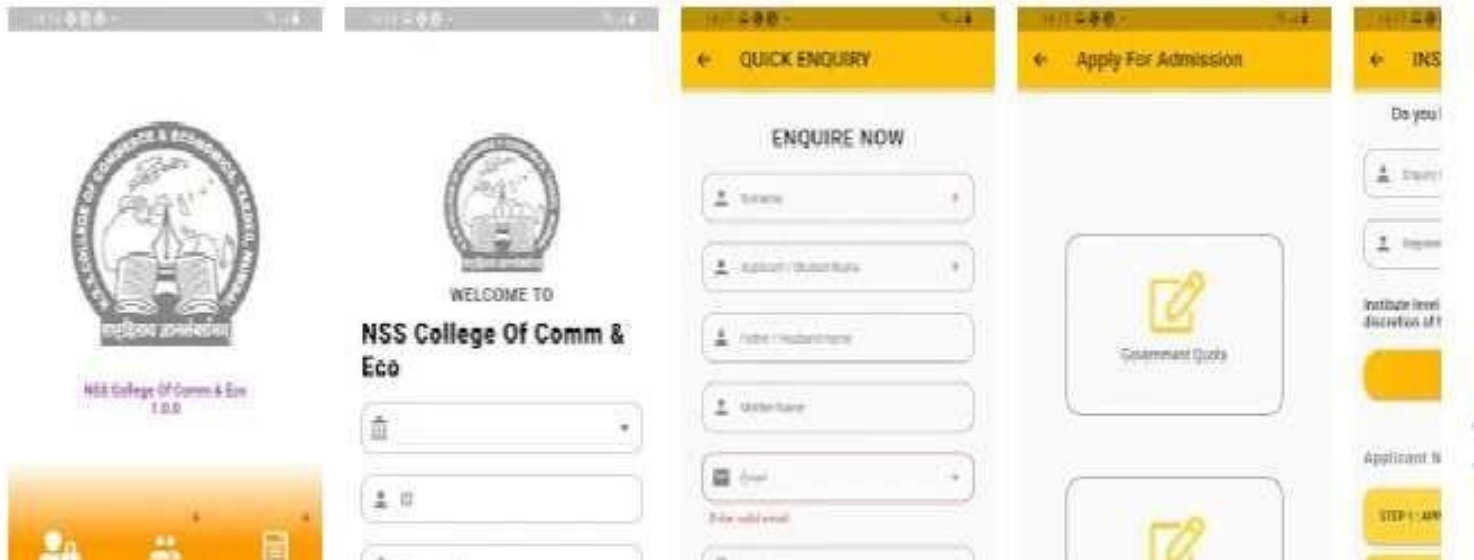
NSS College Of Comm & Eco
1.0.0

WELCOME TO
NSS College Of Comm & Eco

QUICK ENQUIRY
ENQUIRE NOW
Surname
Applicant / Student Name
Father / Husband Name
Mother Name
Email
Enter valid email

Apply For Admission
Government Quota

INS
Do you
Institute level
discretion of
Applicant N
STEP 1 : APP